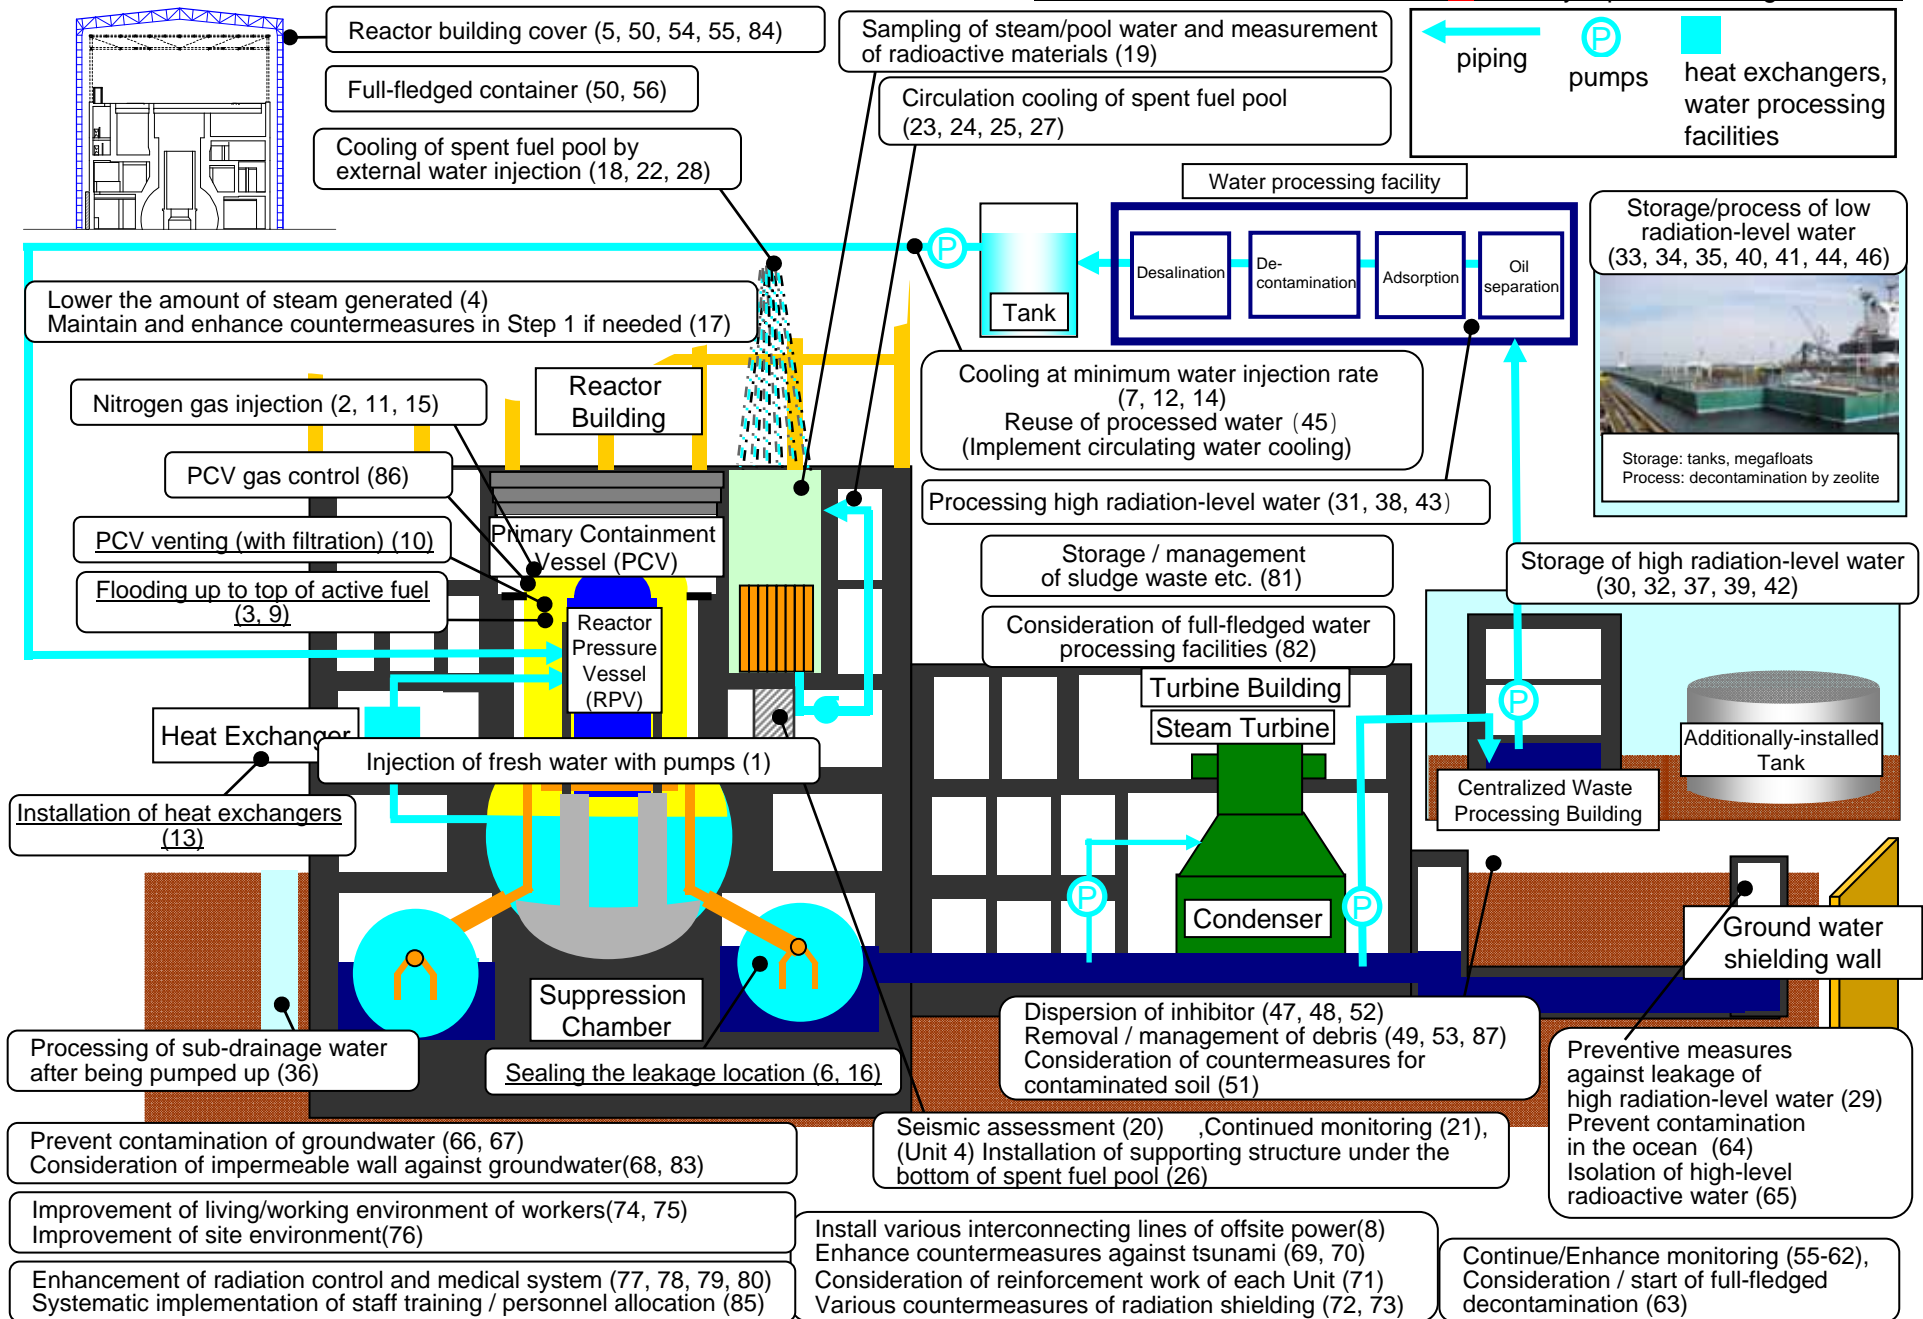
Reactor building cover (5, 50, 54, 55, 84)

Full-fledged container (50, 56)

Cooling of spent fuel pool by external water injection (18, 22, 28)

Sampling of steam/pool water and measurement of radioactive materials (19)

Circulation cooling of spent fuel pool (23, 24, 25, 27)

piping

pumps

heat exchangers, water processing facilities

Water processing facility

Tank

Desalination

De-contamination

Adsorption

Oil separation

Storage/process of low radiation-level water (33, 34, 35, 40, 41, 44, 46)

Storage: tanks, megafloats
Process: decontamination by zeolite

Lower the amount of steam generated (4)
Maintain and enhance countermeasures in Step 1 if needed (17)

Nitrogen gas injection (2, 11, 15)

Reactor Building

PCV gas control (86)

PCV venting (with filtration) (10)

Flooding up to top of active fuel (3, 9)

Primary Containment Vessel (PCV)

Reactor Pressure Vessel (RPV)

Cooling at minimum water injection rate (7, 12, 14)
Reuse of processed water (45)
(Implement circulating water cooling)

Processing high radiation-level water (31, 38, 43)

Storage / management of sludge waste etc. (81)

Consideration of full-fledged water processing facilities (82)

Storage of high radiation-level water (30, 32, 37, 39, 42)

Turbine Building

Steam Turbine

Heat Exchanger

Injection of fresh water with pumps (1)

Installation of heat exchangers (13)

Centralized Waste Processing Building

Additionally-installed Tank

Condenser

Ground water shielding wall

Suppression Chamber

Processing of sub-drainage water after being pumped up (36)

Sealing the leakage location (6, 16)

Dispersion of inhibitor (47, 48, 52)
Removal / management of debris (49, 53, 87)
Consideration of countermeasures for contaminated soil (51)

Preventive measures against leakage of high radiation-level water (29)
Prevent contamination in the ocean (64)
Isolation of high-level radioactive water (65)

Prevent contamination of groundwater (66, 67)
Consideration of impermeable wall against groundwater(68, 83)

Seismic assessment (20) ,Continued monitoring (21),
(Unit 4) Installation of supporting structure under the bottom of spent fuel pool (26)

Improvement of living/working environment of workers(74, 75)
Improvement of site environment(76)

Install various interconnecting lines of offsite power(8)
Enhance countermeasures against tsunami (69, 70)
Consideration of reinforcement work of each Unit (71)
Various countermeasures of radiation shielding (72, 73)

Enhancement of radiation control and medical system (77, 78, 79, 80)
Systematic implementation of staff training / personnel allocation (85)

Continue/Enhance monitoring (55-62),
Consideration / start of full-fledged decontamination (63)